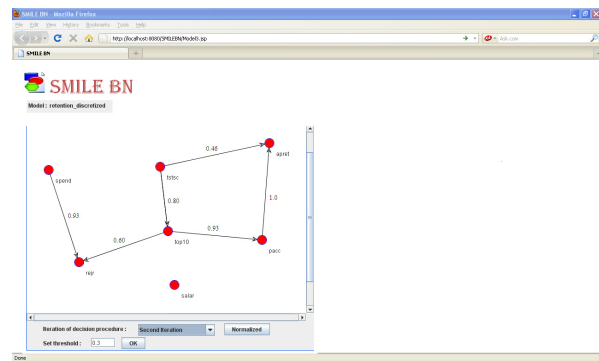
SMILE BN - Mozilla Firefox

File Edit View History Bookmarks Tools Help

http://localhost:8080/SMILEBN/Model0.jsp

Ask.com

SMILE BN

SMILE BN

Model : retention_discretized

0.46

apret

spend

tstsc

0.93

0.80

1.0

0.60

0.93

top10

pacc

rejr

salar

Iteration of decision procedure : Second Iteration Normalized

Set threshold : 0.3 OK

Done